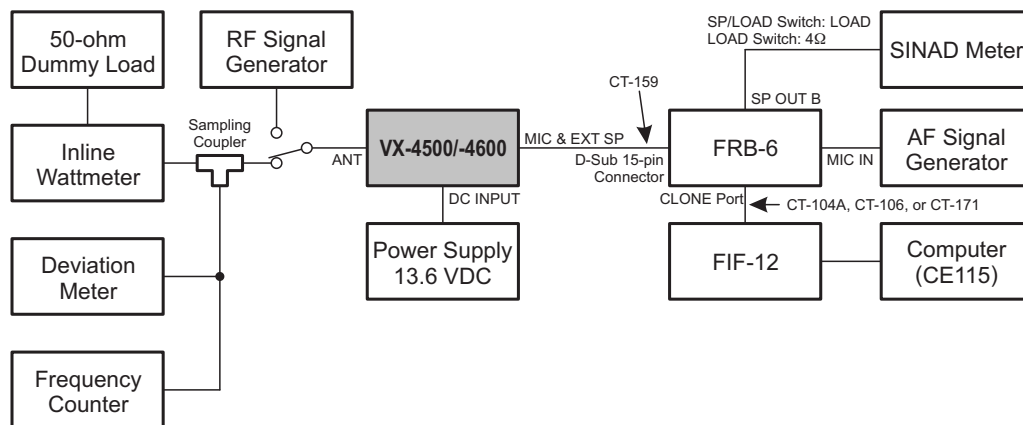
50-ohm Dummy Load

RF Signal Generator

Inline Wattmeter

Sampling Coupler

ANT

VX-4500/-4600

MIC & EXT SP

CT-159

D-Sub 15-pin Connector

FRB-6

SP/LOAD Switch: LOAD
LOAD Switch: 4Ω

SINAD Meter

SP OUT B

MIC IN

AF Signal Generator

DC INPUT

CLONE Port

CT-104A, CT-106, or CT-171

Deviation Meter

Power Supply 13.6 VDC

FIF-12

Computer (CE115)

Frequency Counter